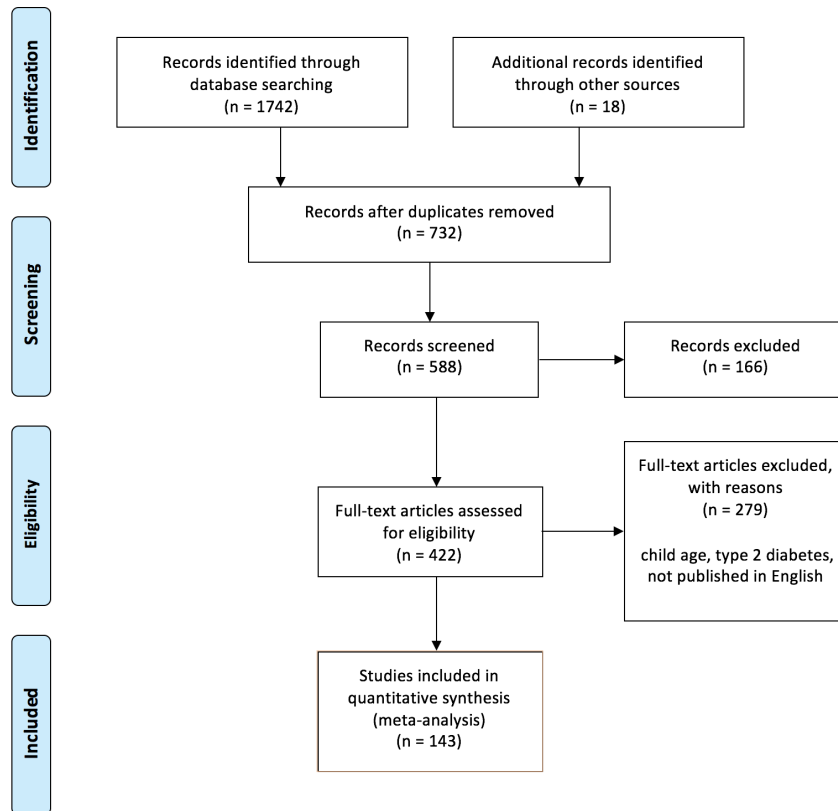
Identification

Records identified through database searching
(n = 1742)

Additional records identified through other sources
(n = 18)

Records after duplicates removed
(n = 732)

Screening

Records screened
(n = 588)

Records excluded
(n = 166)

Eligibility

Full-text articles assessed for eligibility
(n = 422)

Full-text articles excluded, with reasons
(n = 279)

child age, type 2 diabetes, not published in English

Included

Studies included in quantitative synthesis (meta-analysis)
(n = 143)